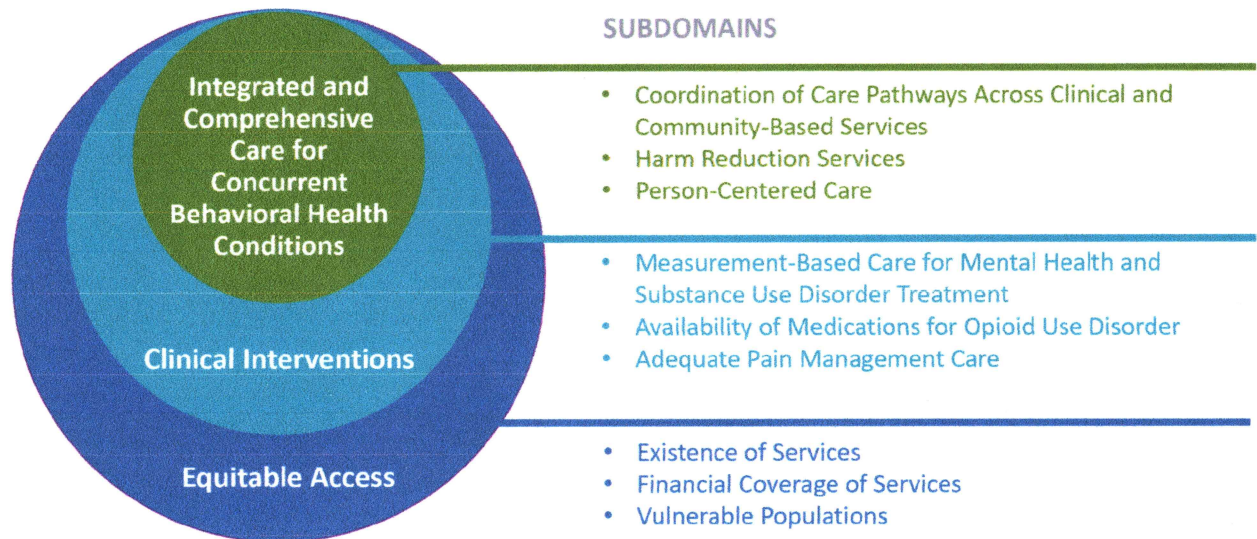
Integrated and Comprehensive Care for Concurrent Behavioral Health Conditions

Clinical Interventions

Equitable Access

SUBDOMAINS

- Coordination of Care Pathways Across Clinical and Community-Based Services
- Harm Reduction Services
- Person-Centered Care

- Measurement-Based Care for Mental Health and Substance Use Disorder Treatment
- Availability of Medications for Opioid Use Disorder
- Adequate Pain Management Care

- Existence of Services
- Financial Coverage of Services
- Vulnerable Populations